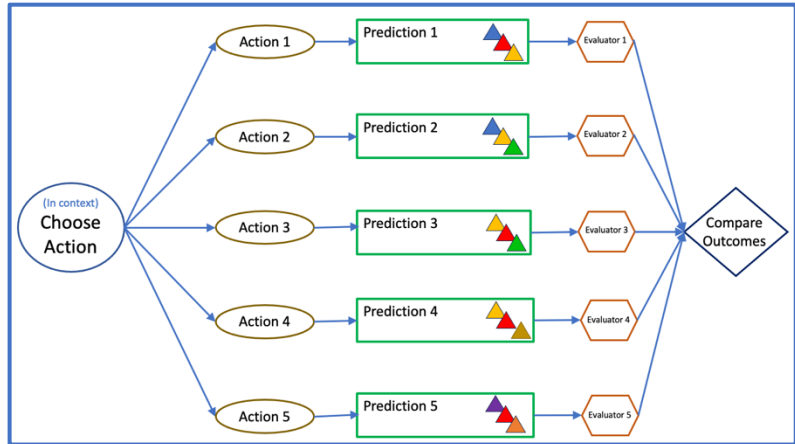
(In context)
Choose Action

Action 1
Prediction 1
Evaluator 1

Action 2
Prediction 2
Evaluator 2

Action 3
Prediction 3
Evaluator 3

Action 4
Prediction 4
Evaluator 4

Action 5
Prediction 5
Evaluator 5

Compare Outcomes